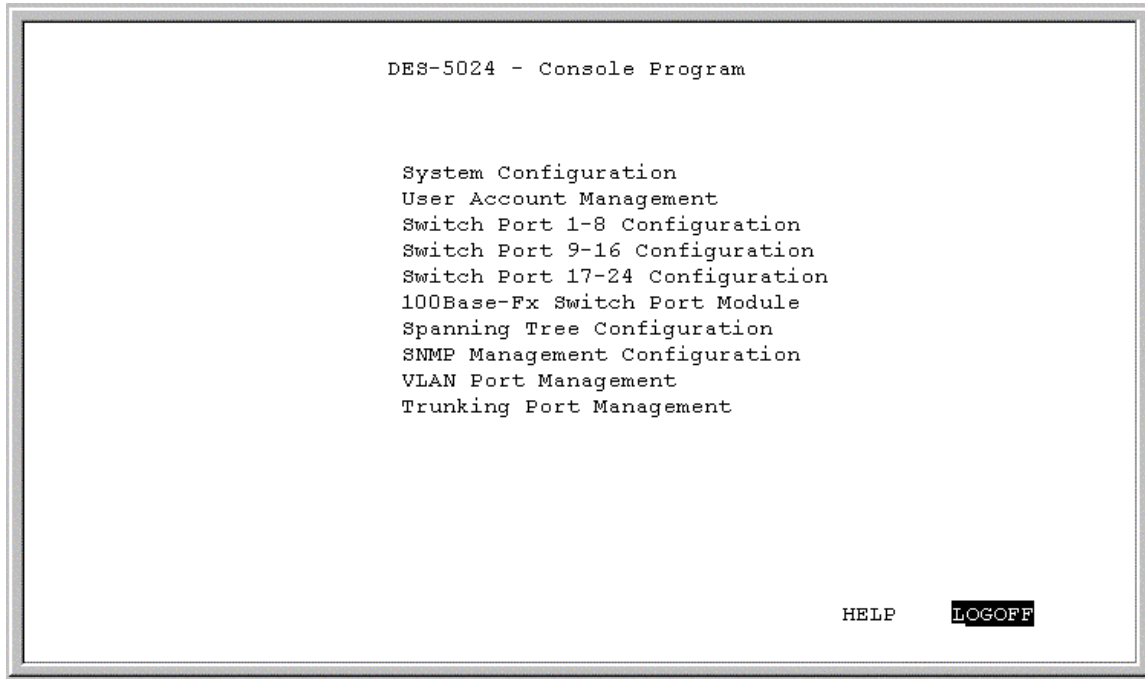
DES-5024 - Console Program

System Configuration
User Account Management
Switch Port 1-8 Configuration
Switch Port 9-16 Configuration
Switch Port 17-24 Configuration
100Base-Fx Switch Port Module
Spanning Tree Configuration
SNMP Management Configuration
VLAN Port Management
Trunking Port Management

HELP LOGOFF